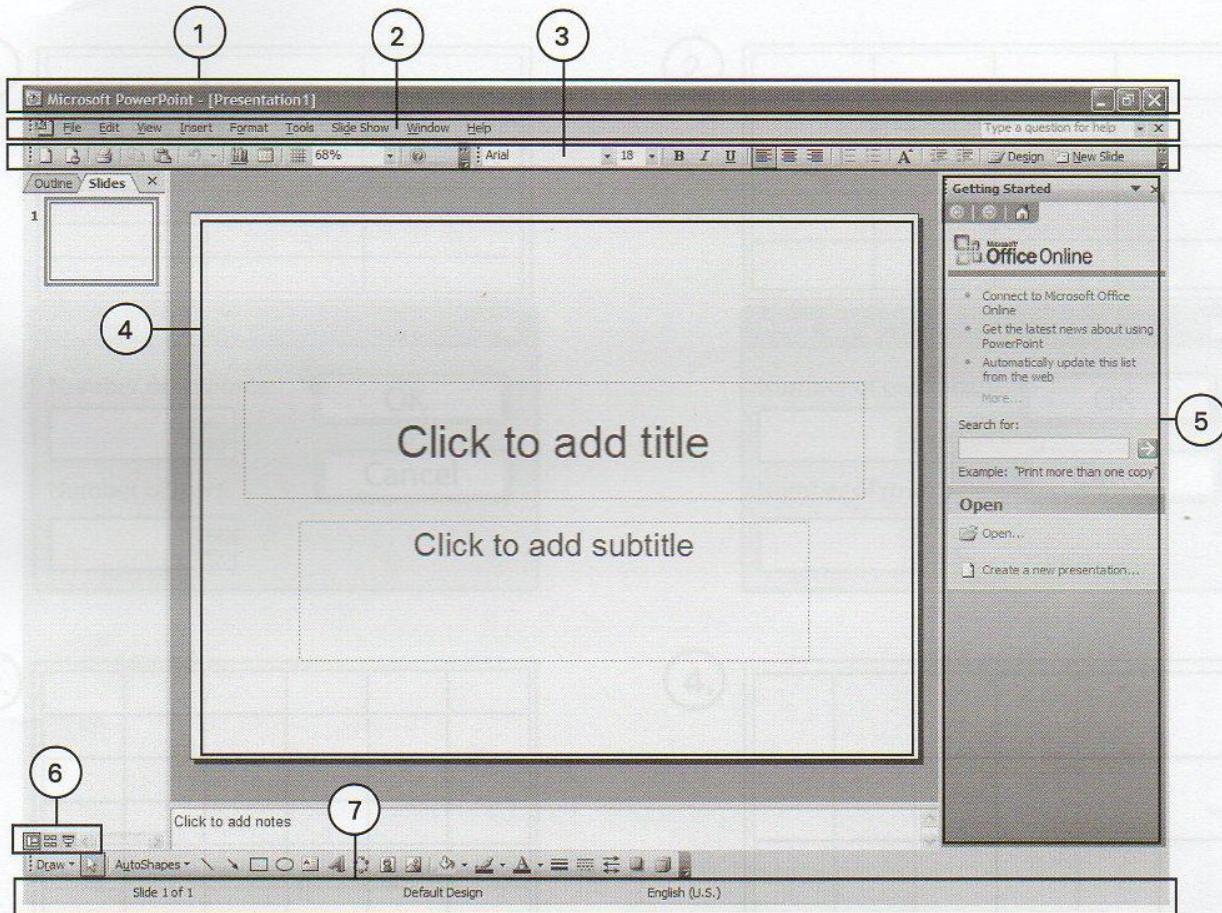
1

2

3

Microsoft PowerPoint - [Presentation1]

File Edit View Insert Format Tools Slide Show Window Help

Type a question for help

68% Arial 18 B I U A Design New Slide

Outline Slides

1

4

Click to add title

Click to add subtitle

Getting Started

Microsoft Office Online

Connect to Microsoft Office Online

Get the latest news about using PowerPoint

Automatically update this list from the web

More...

Search for:

Example: "Print more than one copy"

Open

Open...

Create a new presentation...

5

6

7

Click to add notes

Draw AutoShapes

Slide 1 of 1 Default Design English (U.S.)